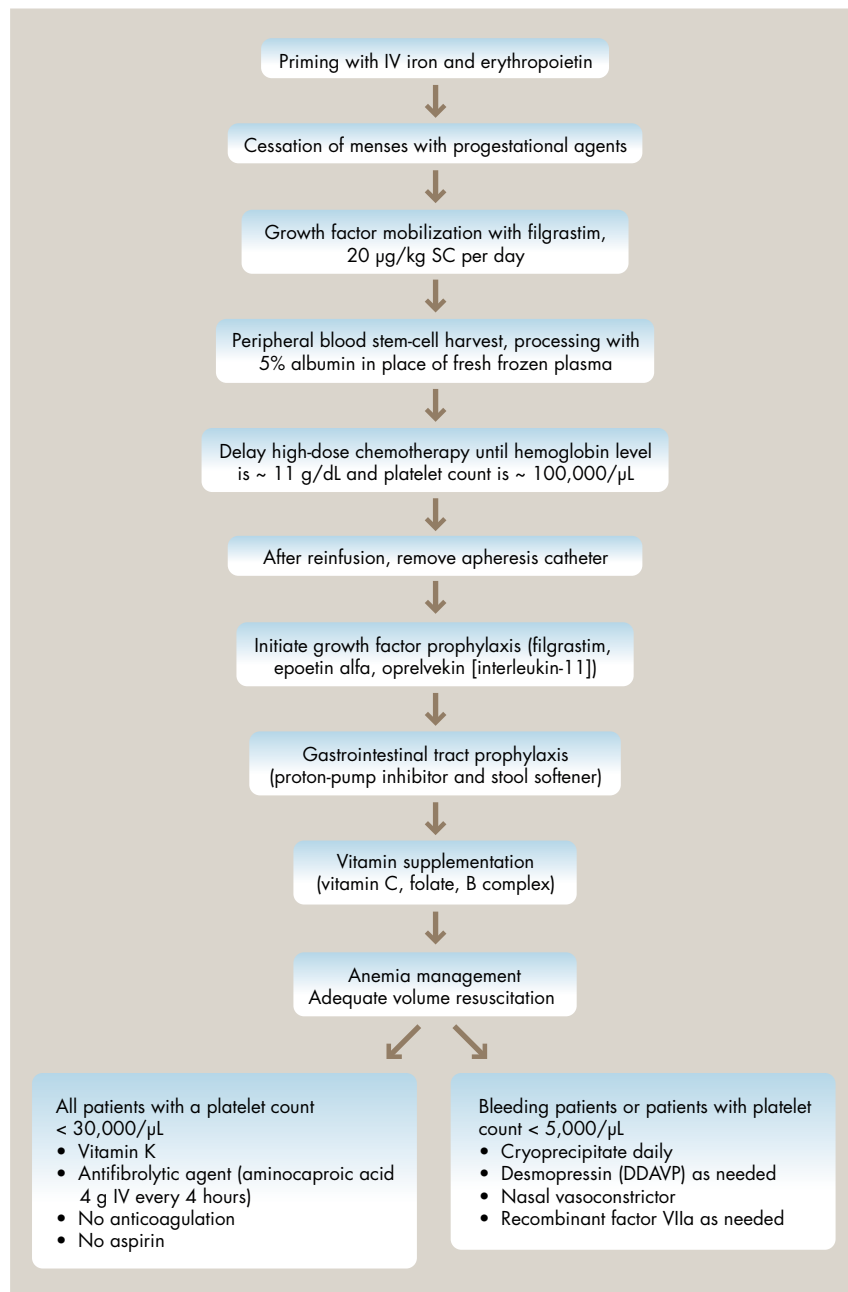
Priming with IV iron and erythropoietin

Cessation of menses with progestational agents

Growth factor mobilization with filgrastim, 20 μg/kg SC per day

Peripheral blood stem-cell harvest, processing with 5% albumin in place of fresh frozen plasma

Delay high-dose chemotherapy until hemoglobin level is ~ 11 g/dL and platelet count is ~ 100,000/μL

After reinfusion, remove apheresis catheter

Initiate growth factor prophylaxis (filgrastim, epoetin alfa, oprelvekin [interleukin-11])

Gastrointestinal tract prophylaxis (proton-pump inhibitor and stool softener)

Vitamin supplementation (vitamin C, folate, B complex)

Anemia management
Adequate volume resuscitation

All patients with a platelet count < 30,000/μL
• Vitamin K
• Antifibrolytic agent (aminocaproic acid 4 g IV every 4 hours)
• No anticoagulation
• No aspirin

Bleeding patients or patients with platelet count < 5,000/μL
• Cryoprecipitate daily
• Desmopressin (DDAVP) as needed
• Nasal vasoconstrictor
• Recombinant factor VIIa as needed